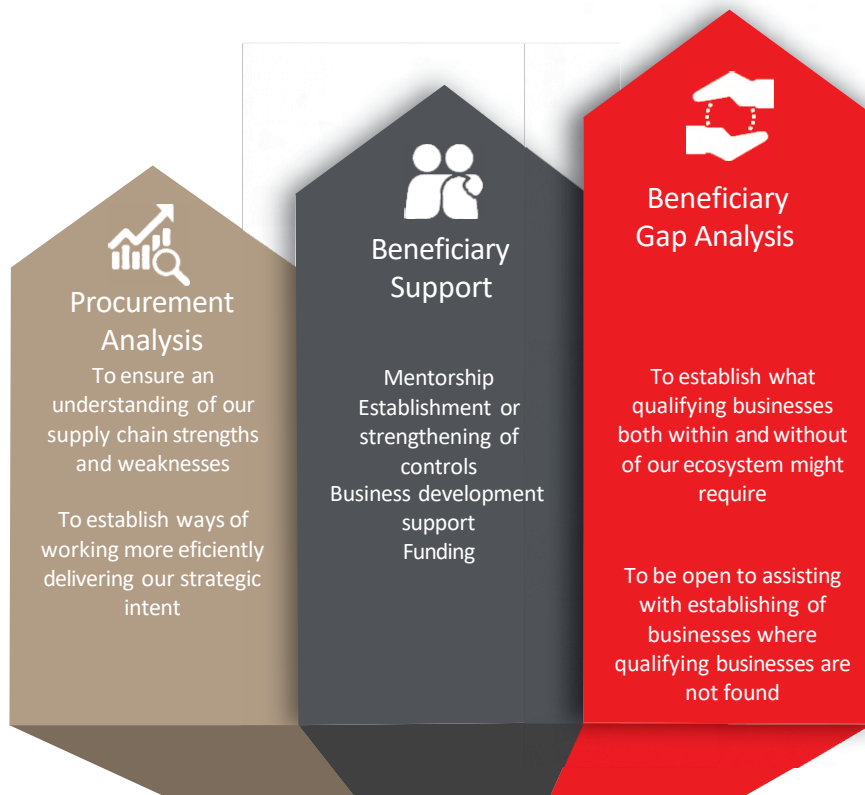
Procurement Analysis

To ensure an understanding of our supply chain strengths and weaknesses

To establish ways of working more eficiently delivering our strategic intent

Beneficiary Support

Mentorship
Establishment or strengthening of controls
Business development support
Funding

Beneficiary Gap Analysis

To establish what qualifying businesses both within and without of our ecosystem might require

To be open to assisting with establishing of businesses where qualifying businesses are not found